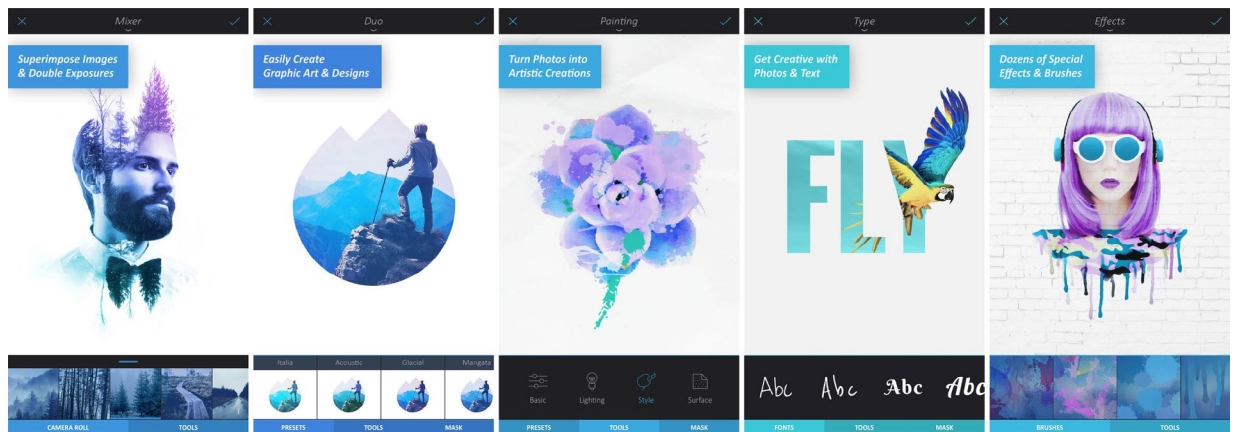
Mixer

Superimpose Images & Double Exposures

CAMERA ROLL
TOOLS

Duo

Easily Create Graphic Art & Designs

Italia
Acoustic
Glacial
Mangata

PRESETS
TOOLS
MASK

Painting

Turn Photos into Artistic Creations

Basic
Lighting
Style
Surface

PRESETS
TOOLS
MASK

Type

Get Creative with Photos & Text

FLY

Abc
Abc
Abc
Abc

FONTS
TOOLS
MASK

Effects

Dozens of Special Effects & Brushes

BRUSHES
TOOLS